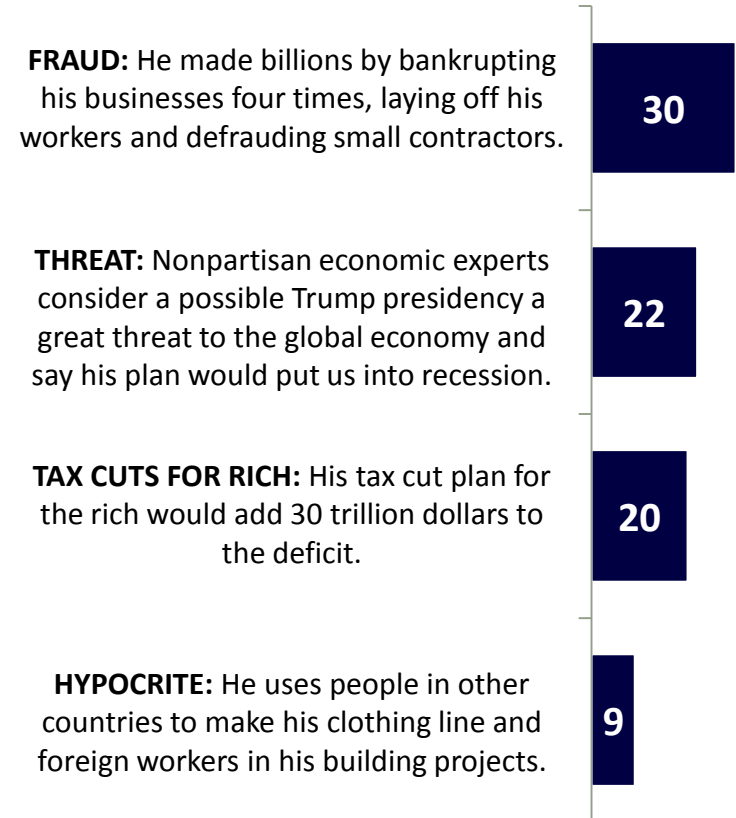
**FRAUD:** He made billions by bankrupting his businesses four times, laying off his workers and defrauding small contractors.

30

**THREAT:** Nonpartisan economic experts consider a possible Trump presidency a great threat to the global economy and say his plan would put us into recession.

22

**TAX CUTS FOR RICH:** His tax cut plan for the rich would add 30 trillion dollars to the deficit.

20

**HYPOCRITE:** He uses people in other countries to make his clothing line and foreign workers in his building projects.

9